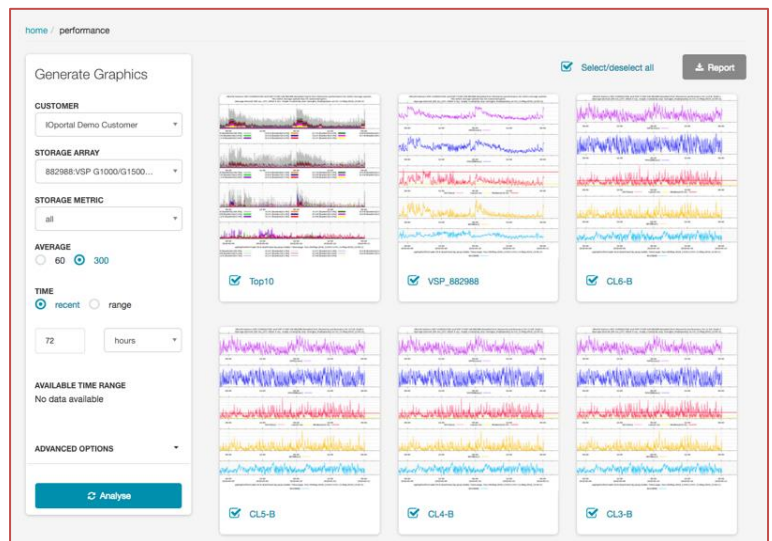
home / performance

Generate Graphics

CUSTOMER

IOportal Demo Customer

STORAGE ARRAY

882988:VSP G1000/G1500...

STORAGE METRIC

all

AVERAGE

60 300

TIME

recent range

72

hours

AVAILABLE TIME RANGE

No data available

ADVANCED OPTIONS

Analyse

Select/deselect all

Report

Top10

VSP_882988

CL6-B

CL5-B

CL4-B

CL3-B